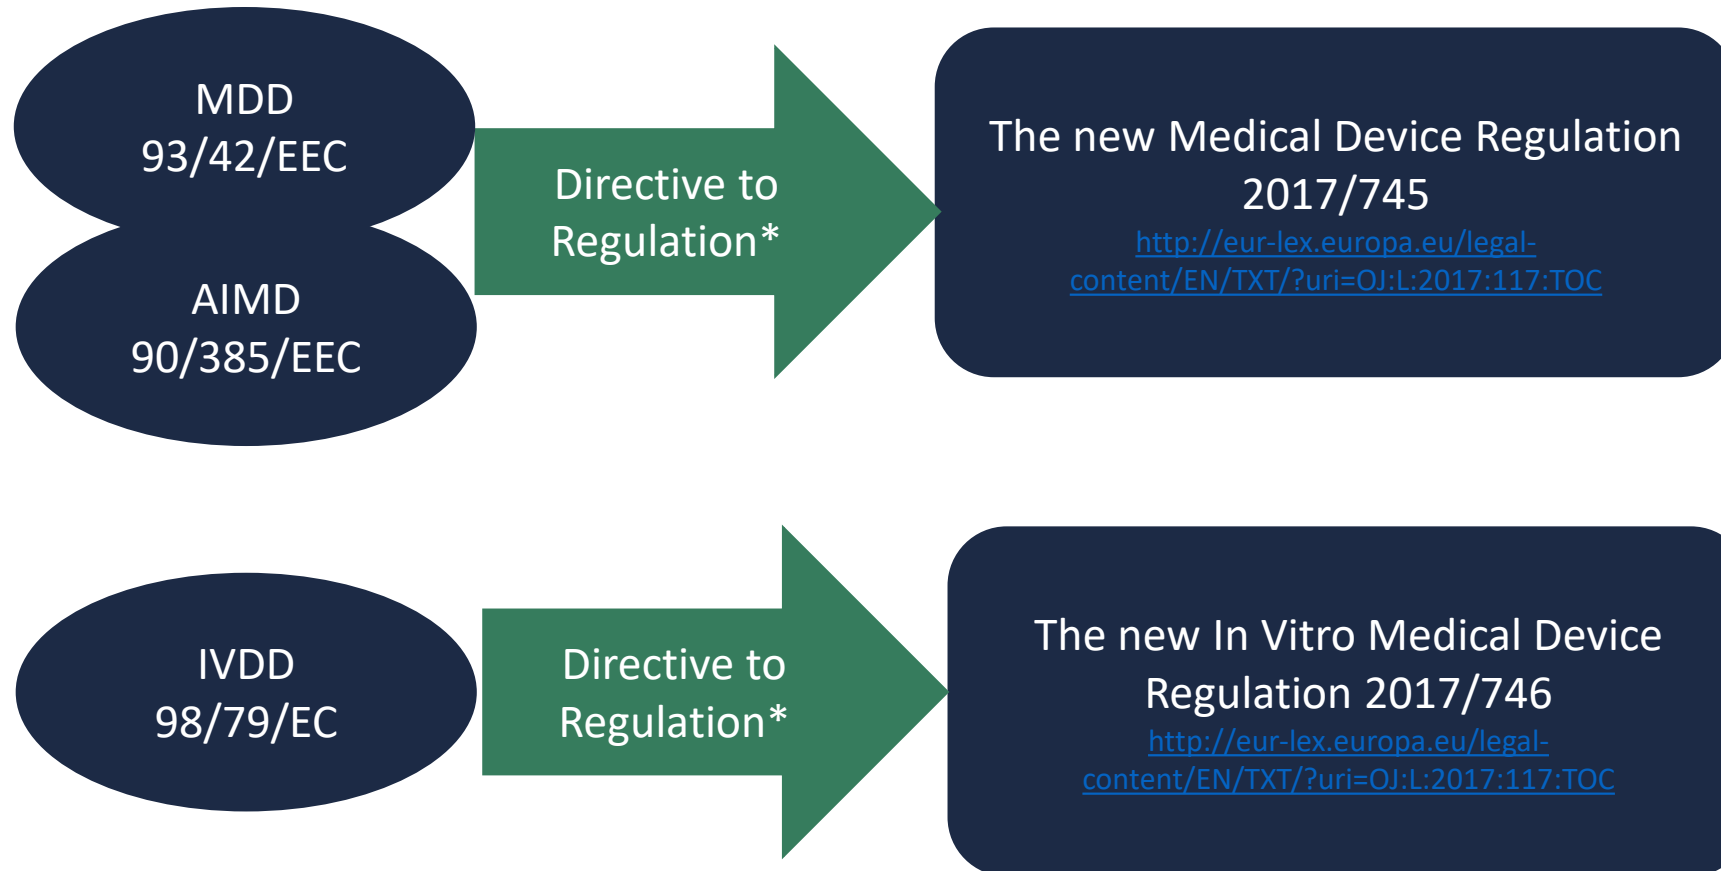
MDD
93/42/EEC

AIMD
90/385/EEC

Directive to Regulation*

The new Medical Device Regulation 2017/745
http://eur-lex.europa.eu/legal-content/EN/TXT/?uri=OJ:L:2017:117:TOC

IVDD
98/79/EC

Directive to Regulation*

The new In Vitro Medical Device Regulation 2017/746
http://eur-lex.europa.eu/legal-content/EN/TXT/?uri=OJ:L:2017:117:TOC